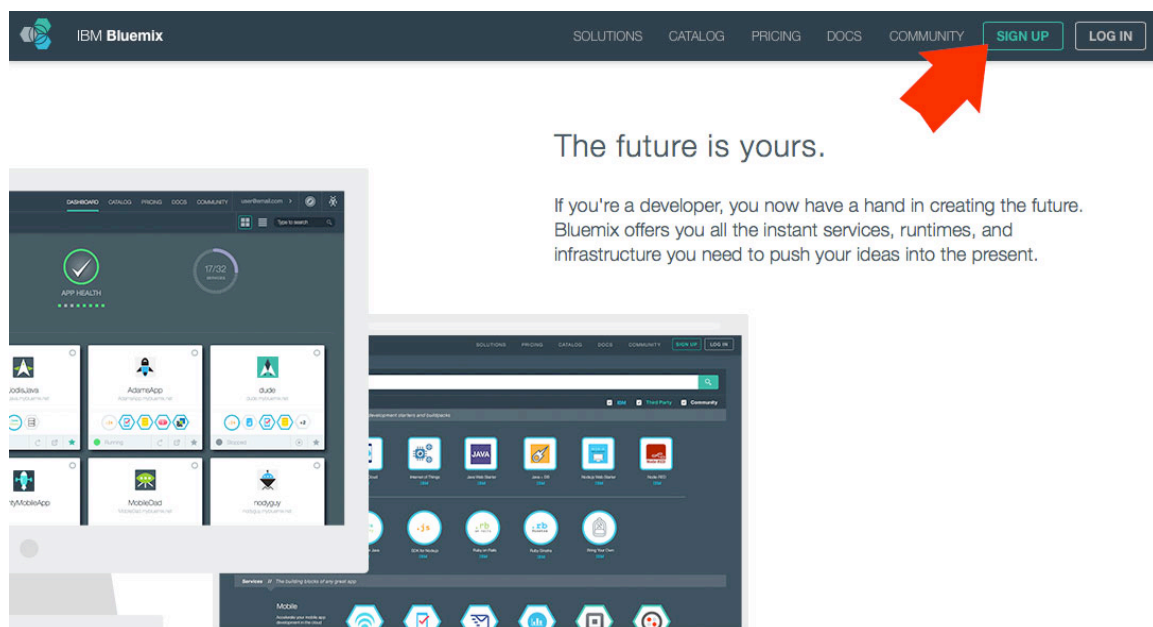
IBM Bluemix

SOLUTIONS CATALOG PRICING DOCS COMMUNITY SIGN UP LOG IN

The future is yours.

If you're a developer, you now have a hand in creating the future. Bluemix offers you all the instant services, runtimes, and infrastructure you need to push your ideas into the present.

DASHBOARD CATALOG PRICING DOCS COMMUNITY user@email.com

APP HEALTH

17/32

AdamsApp

dude

MobileDad

nodyguy

Running

Stopped

SOLUTIONS PRICING CATALOG DOCS COMMUNITY SIGN UP LOG IN

IBM Third Party Community

Internet of Things

Java Web Starter

Node-RED

Ruby on Rails

Ruby Sinatra

Bring Your Own

Services // The building blocks of any great app

Mobile